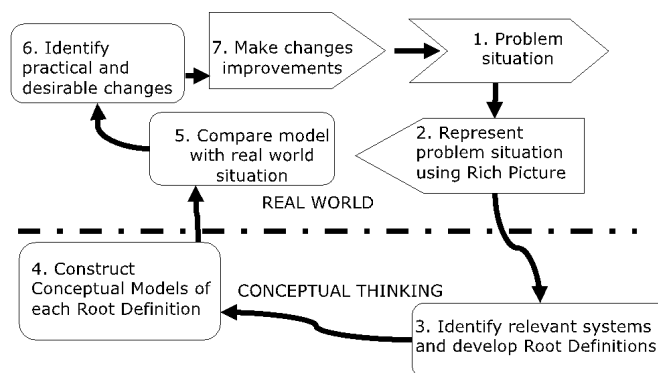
6. Identify practical and desirable changes

7. Make changes improvements

1. Problem situation

5. Compare model with real world situation

2. Represent problem situation using Rich Picture

REAL WORLD

4. Construct Conceptual Models of each Root Definition

CONCEPTUAL THINKING

3. Identify relevant systems and develop Root Definitions